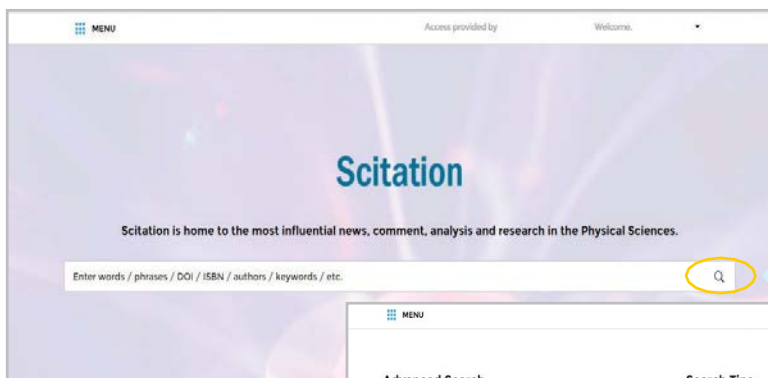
MENU

Access provided by

Welcome.

Scitation

Scitation is home to the most influential news, comment, analysis and research in the Physical Sciences.

Enter words / phrases / DOI / ISBN / authors / keywords / etc.

MENU

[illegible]

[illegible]